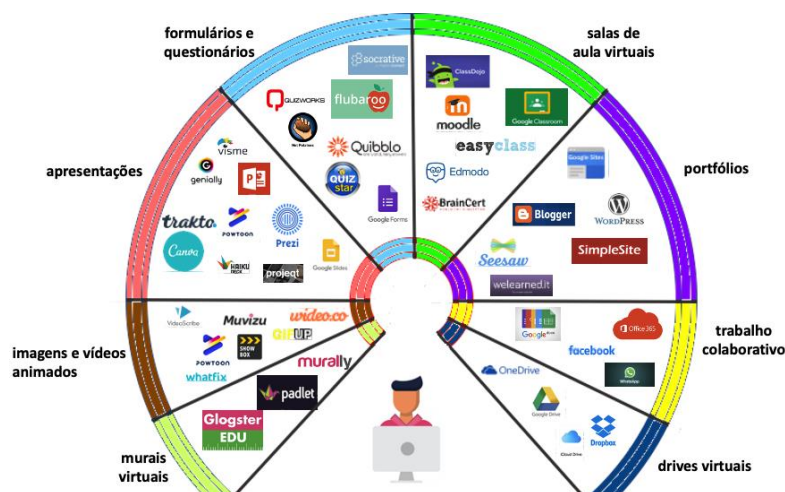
formulários e questionários

socrative
QUIZWORKS
flubaroo
Quibblo
QUIZ star
Google Forms

salas de aula virtuais

ClassDojo
moodle
Google Classroom
easyclass
Edmodo
BrainCert

portfólios

Google Sites
Blogger
WordPress
SimpleSite
Seesaw
welearned.it

apresentações

visme
genially
trakto
POWTOON
Prezi
Canva
HAIKU DECK
projeqt
Google Slides

imagens e vídeos animados

VideoScribe
Muvizu
wideo.co
GIFUP
POWTOON
SHOW BOX
whatfix
murally

trabalho colaborativo

Google docs
Office 365
facebook
WhatsApp

murais virtuais

padlet
Glogster EDU

drives virtuais

OneDrive
Google Drive
Cloud Drive
Dropbox